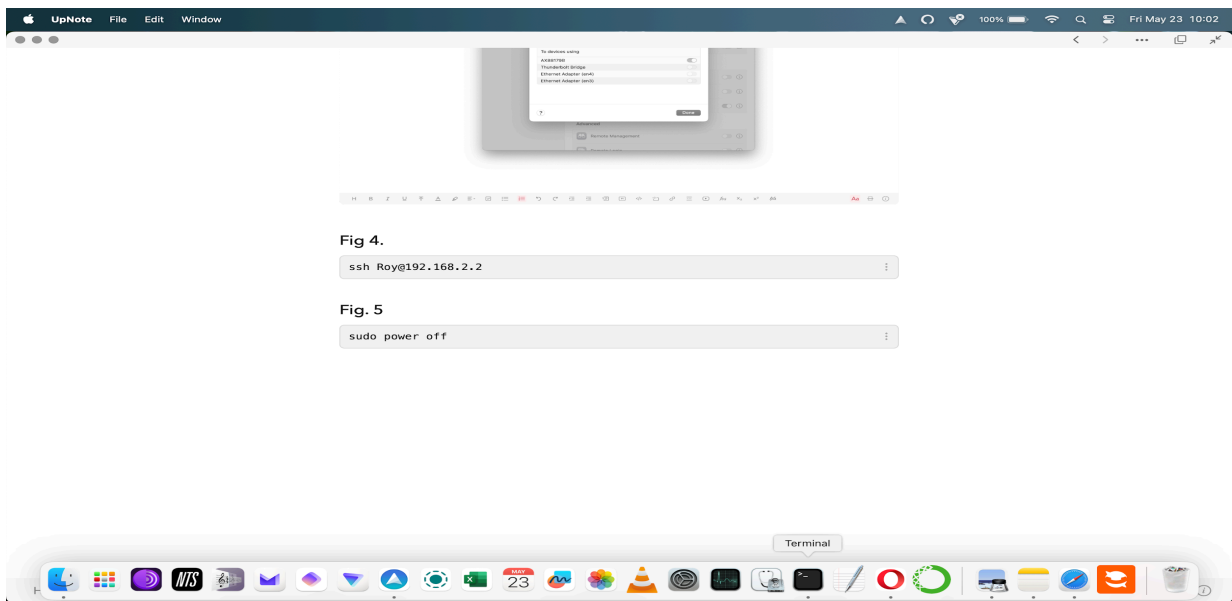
UpNote File Edit Window

100% Fri May 23 10:02

To devices using
AX88179B
Thunderbolt Bridge
Ethernet Adapter (en4)
Ethernet Adapter (en5)
?
Done
Advanced
Remote Management

Fig 4.

ssh Roy@192.168.2.2

Fig. 5

sudo power off

Terminal

MAY
23